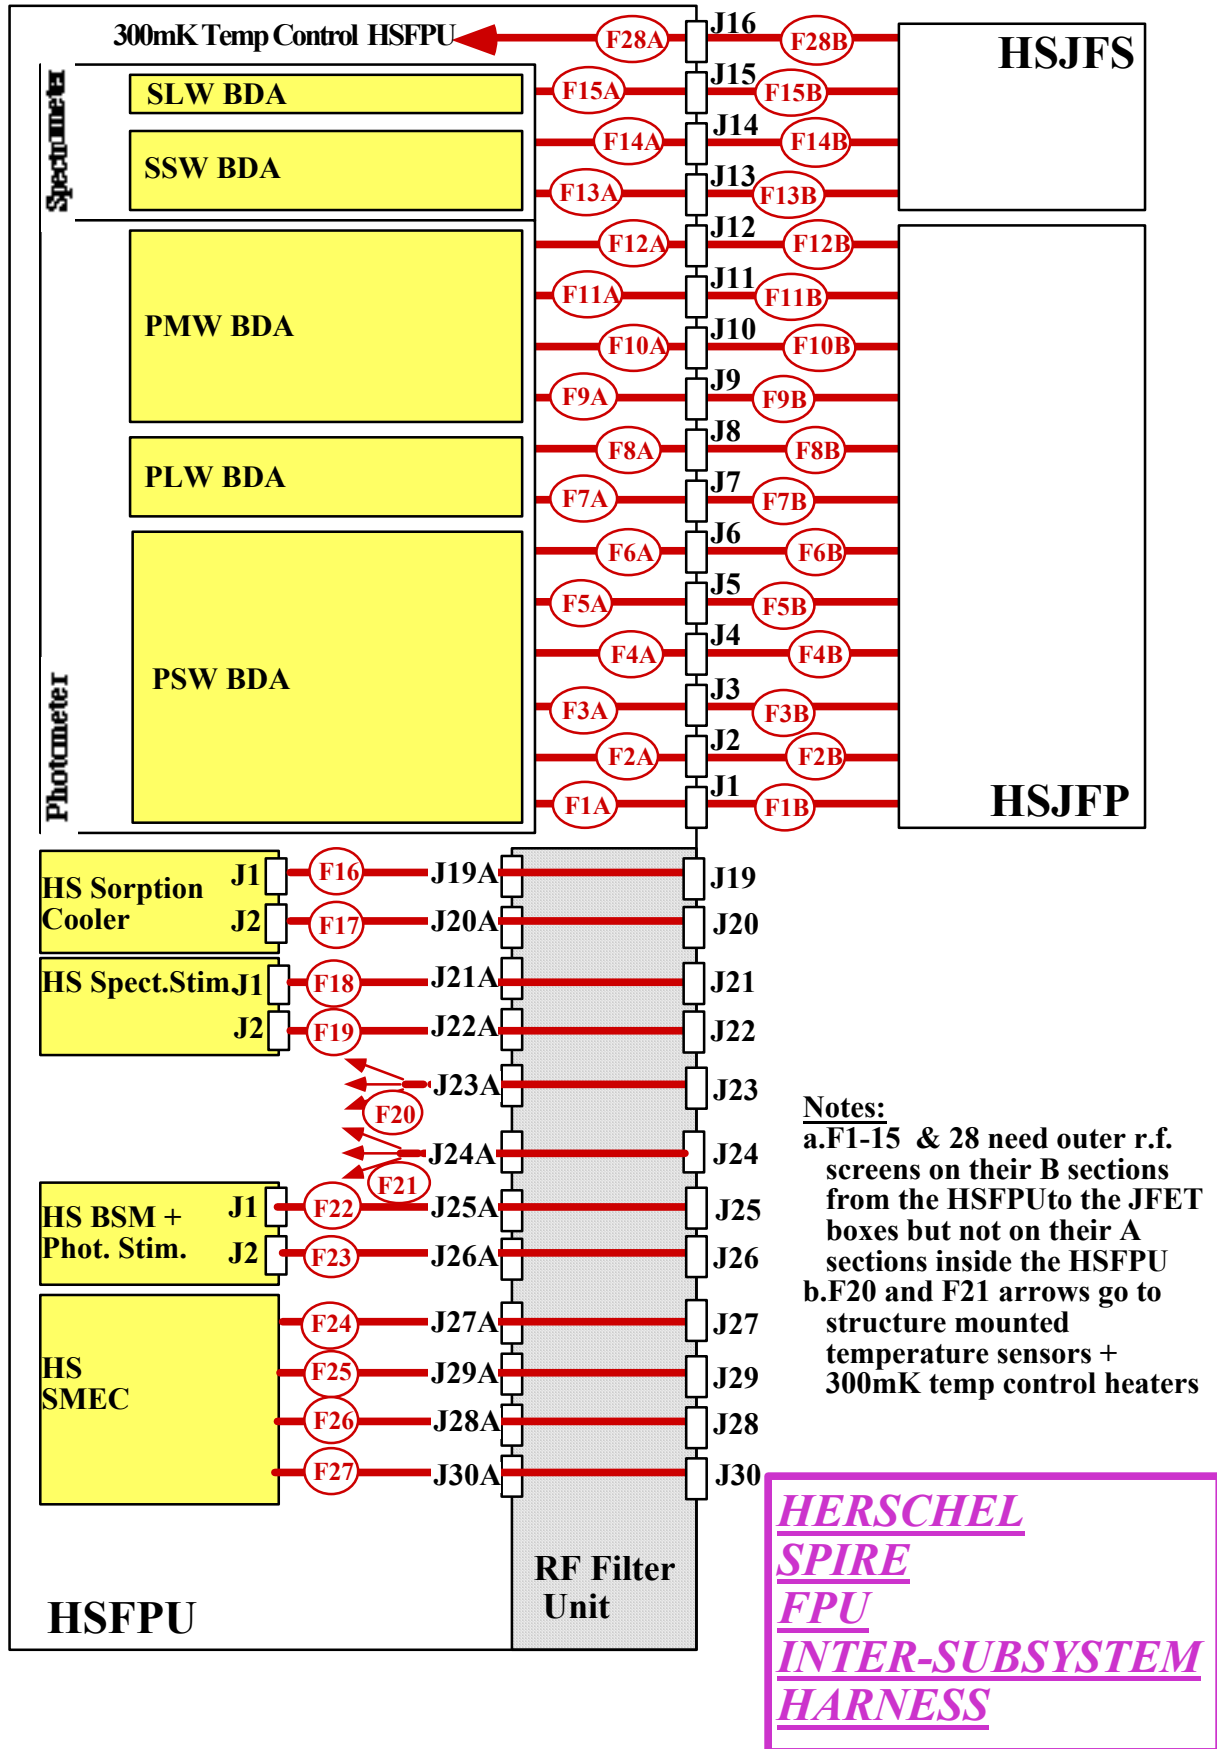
300mK Temp Control HSFPU
F28A J16 F28B
HSJFS
Spectrometer
SLW BDA
F15A J15 F15B
SSW BDA
F14A J14 F14B
F13A J13 F13B
PMW BDA
F12A J12 F12B
F11A J11 F11B
F10A J10 F10B
F9A J9 F9B
PLW BDA
F8A J8 F8B
F7A J7 F7B
PSW BDA
F6A J6 F6B
F5A J5 F5B
F4A J4 F4B
F3A J3 F3B
Photometer
F2A J2 F2B
F1A J1 F1B
HSJFP

HS Sorption Cooler J1 F16 J19A J19
J2 F17 J20A J20
HS Spect.Stim J1 F18 J21A J21
J2 F19 J22A J22
J23A J23
F20
J24A J24
F21
HS BSM + Phot. Stim. J1 F22 J25A J25
J2 F23 J26A J26
HS SMEC F24 J27A J27
F25 J29A J29
F26 J28A J28
F27 J30A J30
RF Filter Unit
HSFPU

Notes:
a.F1-15 & 28 need outer r.f. screens on their B sections from the HSFPUto the JFET boxes but not on their A sections inside the HSFPU
b.F20 and F21 arrows go to structure mounted temperature sensors + 300mK temp control heaters

HERSCHEL
SPIRE
FPU
INTER-SUBSYSTEM
HARNESS